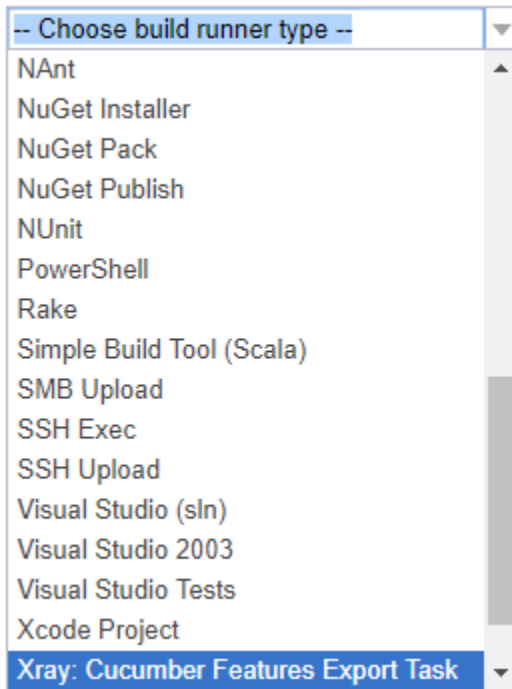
-- Choose build runner type --
NAnt
NuGet Installer
NuGet Pack
NuGet Publish
NUnit
PowerShell
Rake
Simple Build Tool (Scala)
SMB Upload
SSH Exec
SSH Upload
Visual Studio (sln)
Visual Studio 2003
Visual Studio Tests
Xcode Project
Xray: Cucumber Features Export Task